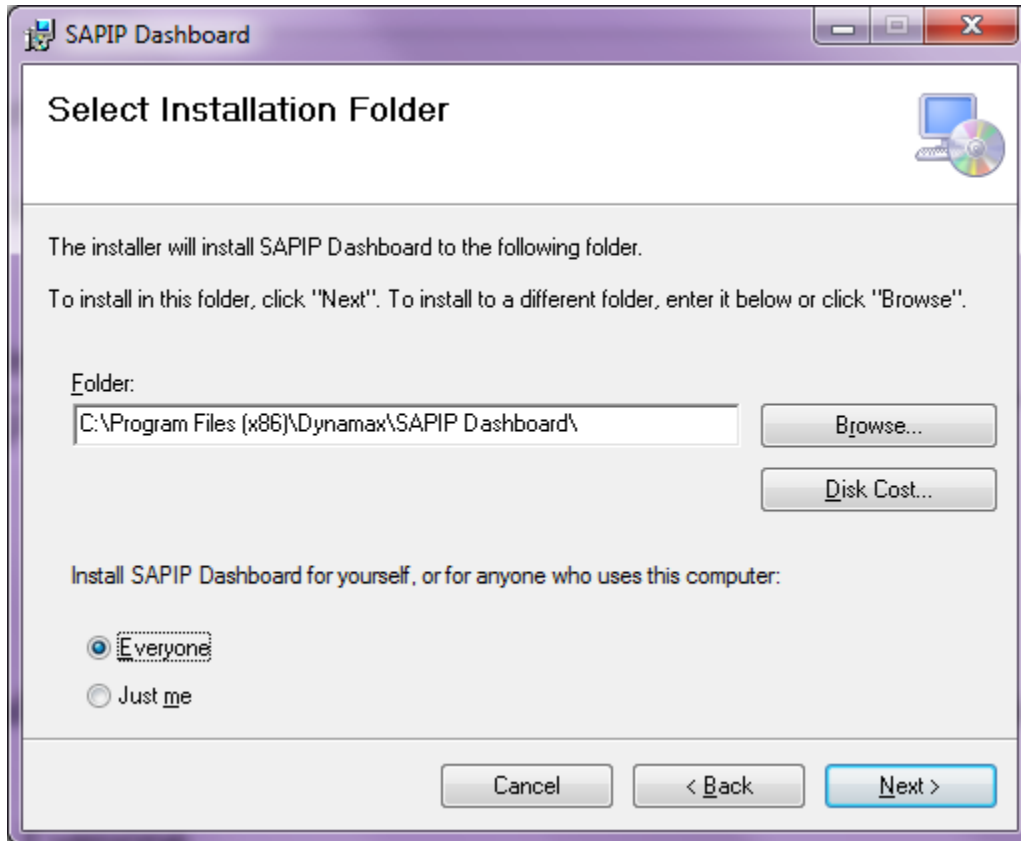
SAPIP Dashboard

Select Installation Folder

The installer will install SAPIP Dashboard to the following folder.

To install in this folder, click "Next". To install to a different folder, enter it below or click "Browse".

Folder:

C:\Program Files (x86)\Dynamax\SAPIP Dashboard\

Browse...

Disk Cost...

Install SAPIP Dashboard for yourself, or for anyone who uses this computer:

Everyone

Just me

Cancel

< Back

Next >